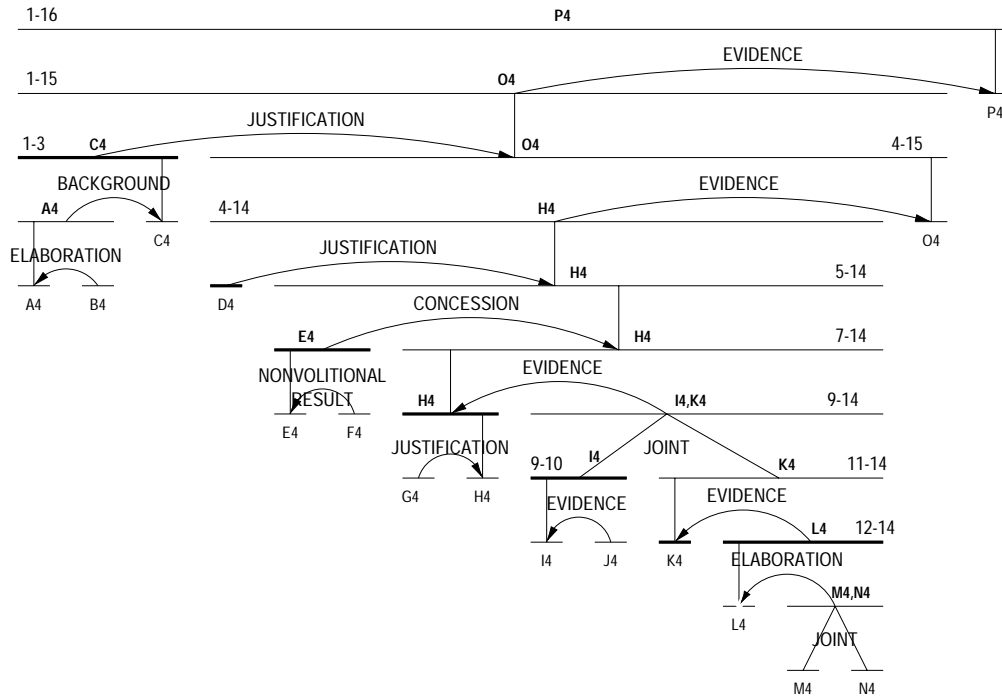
1-16 P4

EVIDENCE

1-15 O4

P4

JUSTIFICATION

1-3 C4 O4 4-15

BACKGROUND

EVIDENCE

A4 4-14 H4

C4 O4

ELABORATION

JUSTIFICATION

H4 5-14

A4 B4 D4

CONCESSION

E4 H4 7-14

EVIDENCE

NONVOLITIONAL RESULT

H4 I4,K4 9-14

E4 F4

JUSTIFICATION

JOINT

9-10 I4 K4 11-14

EVIDENCE

EVIDENCE

L4 12-14

G4 H4

I4 J4 K4

ELABORATION

M4,N4

L4

JOINT

M4 N4